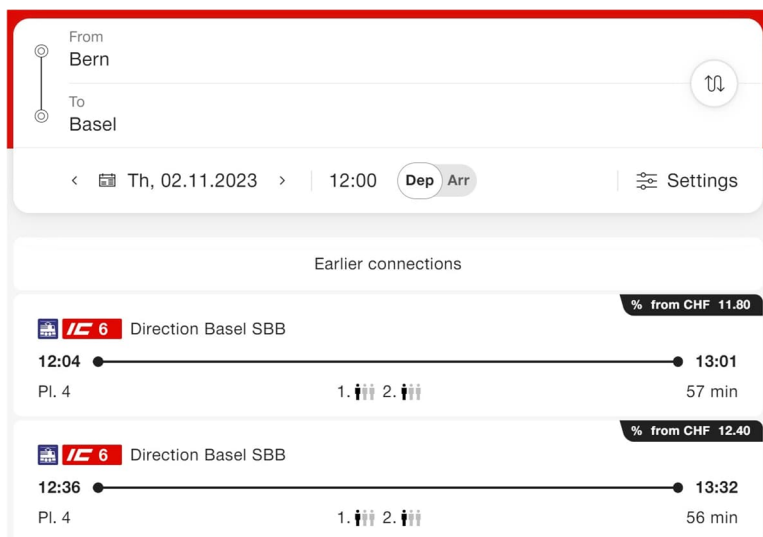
From
Bern

To
Basel

< Th, 02.11.2023 > 12:00 Dep Arr Settings

Earlier connections

% from CHF 11.80
IC 6 Direction Basel SBB
12:04 13:01
Pl. 4 1. 2. 57 min

% from CHF 12.40
IC 6 Direction Basel SBB
12:36 13:32
Pl. 4 1. 2. 56 min